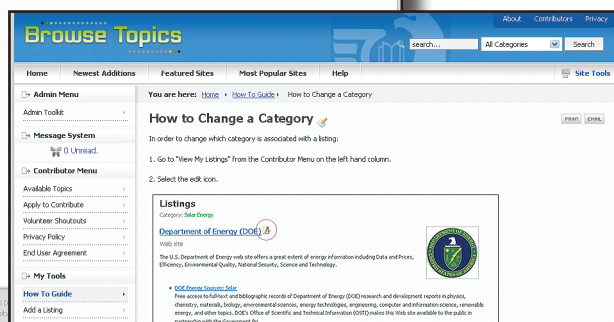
About Contributors Privacy

Browse Topics

search... All Categories Search

Home Newest Additions Featured Sites Most Popular Sites Help Site Tools

Admin Menu

Admin Toolkit

Message System

0 Unread.

Contributor Menu

Available Topics

Apply to Contribute

Volunteer Shoutouts

Privacy Policy

End User Agreement

My Tools

How To Guide

Add a Listing

You are here: Home > How To Guide > How to Change a Category

PRINT EMAIL

How to Change a Category

In order to change which category is associated with a listing:

1. Go to "View My Listings" from the Contributor Menu on the left hand column.

2. Select the edit icon.

Listings

Category: Solar Energy

Department of Energy (DOE)

Web site

The U.S. Department of Energy web site offers a great extent of energy information including Data and Prices, Efficiency, Environmental Quality, National Security, Science and Technology.

DOE Energy Sources: Solar

Free access to full-text and bibliographic records of Department of Energy (DOE) research and development reports in physics, chemistry, materials, biology, environmental sciences, energy technologies, engineering, computer and information science, renewable energy, and other topics. DOE's Office of Scientific and Technical Information (OSTI) makes this Web site available to the public in partnership with the Government Pr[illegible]